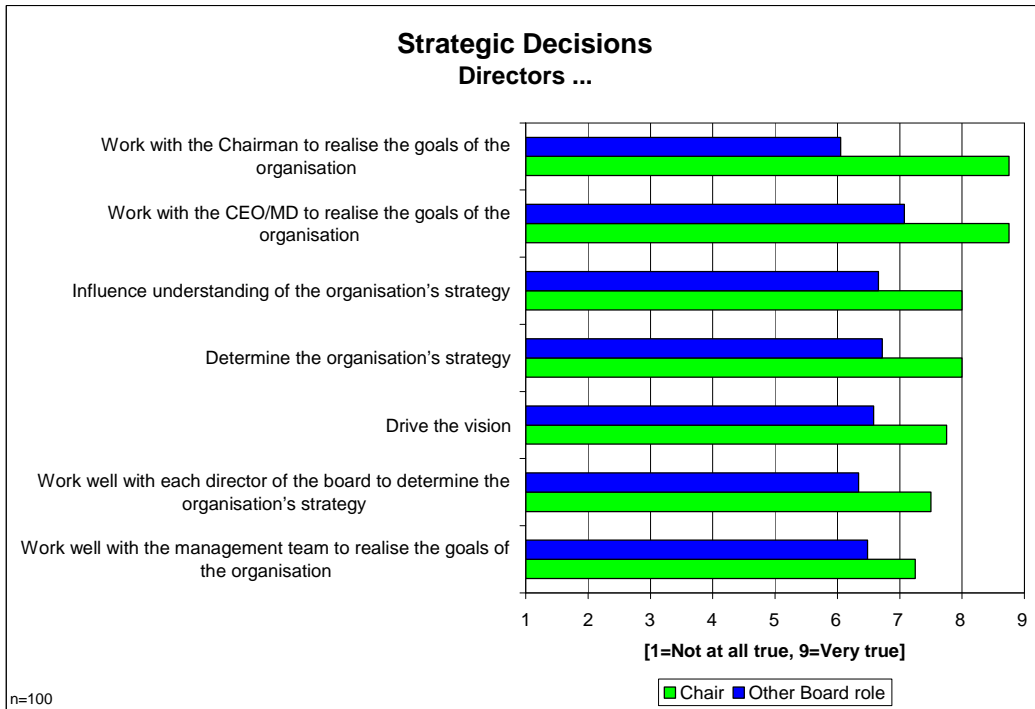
Strategic Decisions
Directors ...

Work with the Chairman to realise the goals of the organisation

Work with the CEO/MD to realise the goals of the organisation

Influence understanding of the organisation's strategy

Determine the organisation's strategy

Drive the vision

Work well with each director of the board to determine the organisation's strategy

Work well with the management team to realise the goals of the organisation

1 2 3 4 5 6 7 8 9

[1=Not at all true, 9=Very true]

n=100

Chair Other Board role